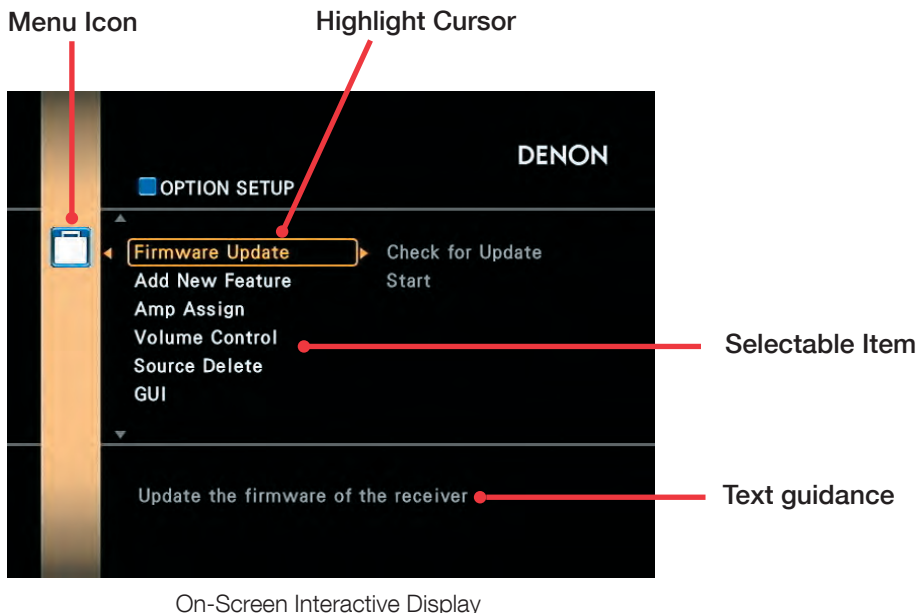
Menu Icon

Highlight Cursor

DENON

OPTION SETUP

Firmware Update

Check for Update

Add New Feature

Start

Amp Assign

Volume Control

Source Delete

GUI

Selectable Item

Update the firmware of the receiver

Text guidance

On-Screen Interactive Display